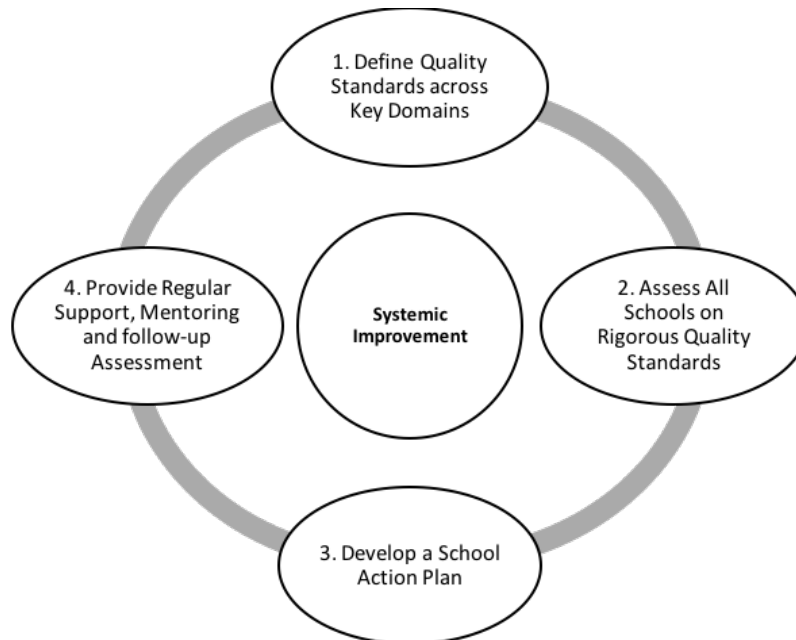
1. Define Quality Standards across Key Domains

4. Provide Regular Support, Mentoring and follow-up Assessment

Systemic Improvement

2. Assess All Schools on Rigorous Quality Standards

3. Develop a School Action Plan